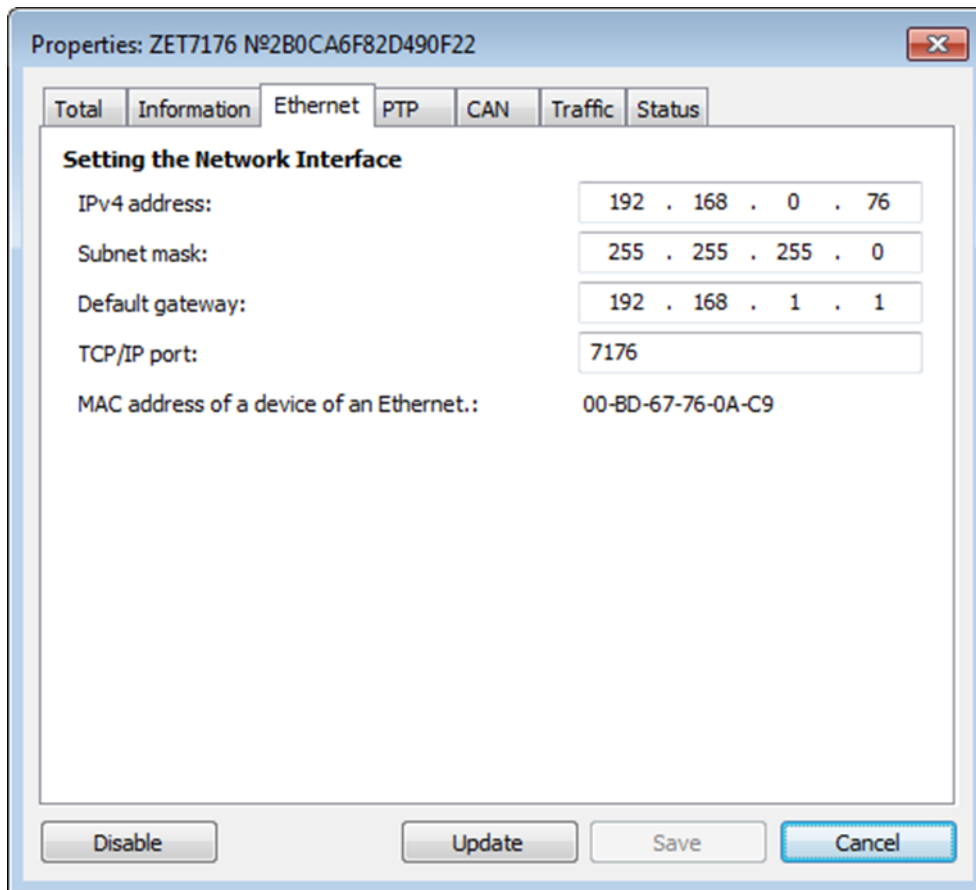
Properties: ZET7176 №2B0CA6F82D490F22

Total | Information | Ethernet | PTP | CAN | Traffic | Status

Setting the Network Interface

IPv4 address: 192 . 168 . 0 . 76

Subnet mask: 255 . 255 . 255 . 0

Default gateway: 192 . 168 . 1 . 1

TCP/IP port: 7176

MAC address of a device of an Ethernet.: 00-BD-67-76-0A-C9

Disable | Update | Save | Cancel